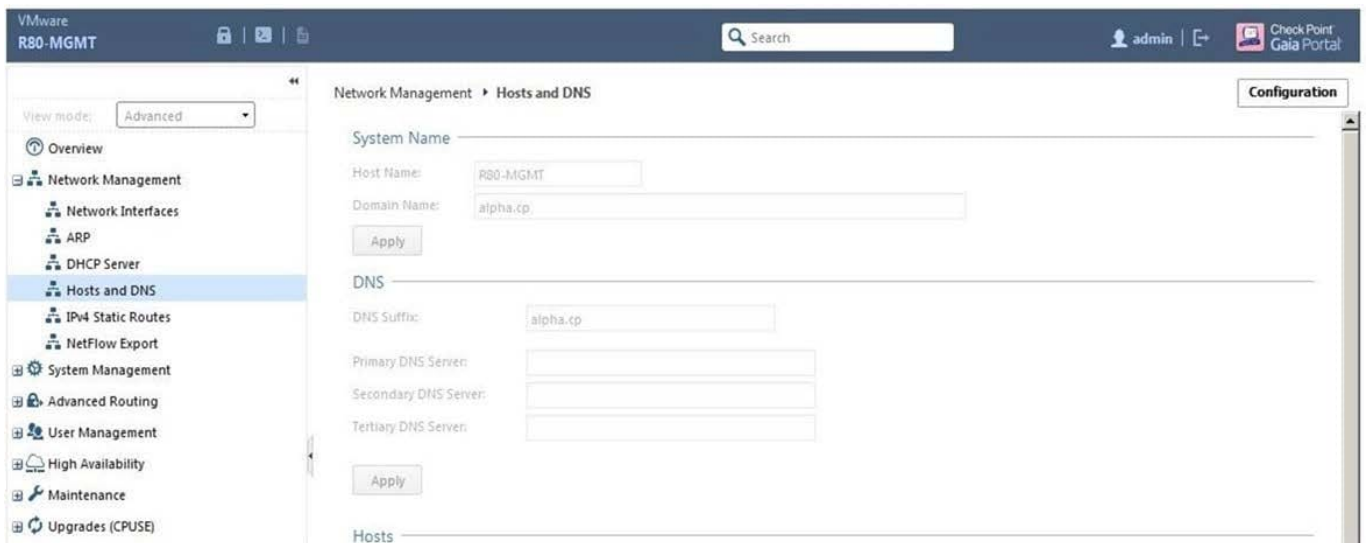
VMware
R80-MGMT

Search

admin

Check Point Gaia Portal

View mode: Advanced

Overview
Network Management
Network Interfaces
ARP
DHCP Server
Hosts and DNS
IPv4 Static Routes
NetFlow Export
System Management
Advanced Routing
User Management
High Availability
Maintenance
Upgrades (CPUSE)

Network Management ▸ Hosts and DNS

Configuration

System Name

Host Name: R80-MGMT

Domain Name: alpha.cp

Apply

DNS

DNS Suffix: alpha.cp

Primary DNS Server:

Secondary DNS Server:

Tertiary DNS Server:

Apply

Hosts